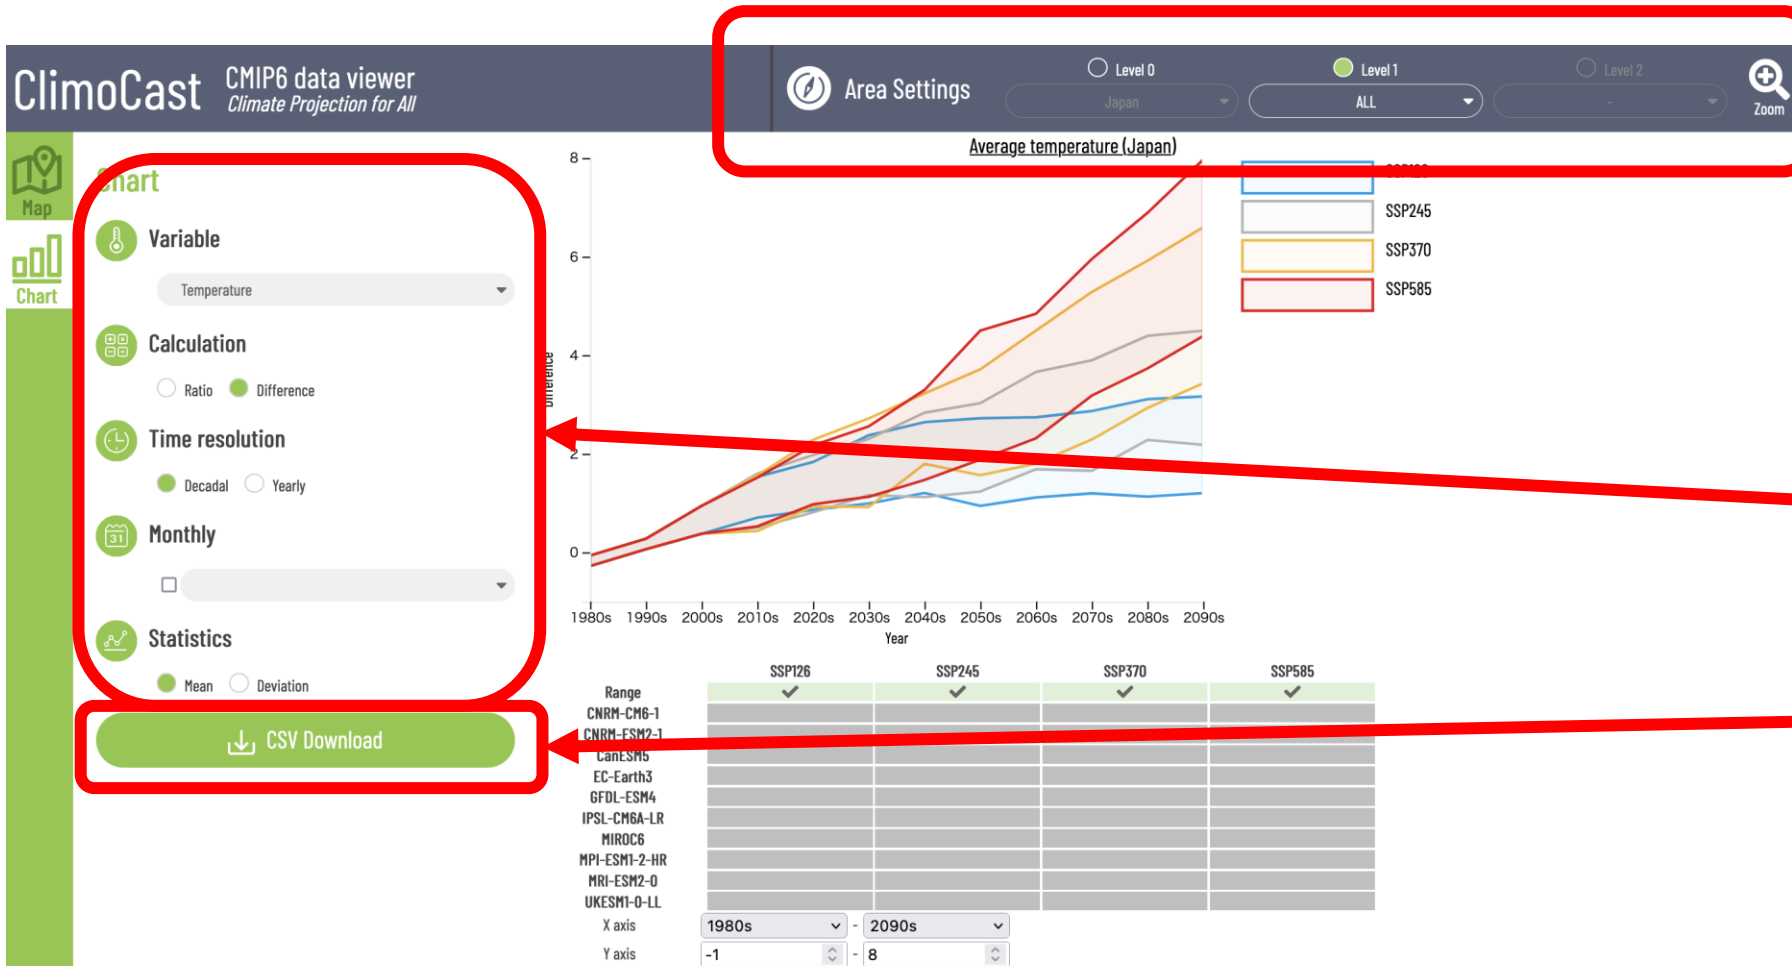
ClimoCast CMIP6 data viewer
Climate Projection for All

Area Settings
Level 0 Level 1 Level 2
Japan ALL -
Zoom

Map
Chart

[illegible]hart

Variable
Temperature

Calculation
Ratio Difference

Time resolution
Decadal Yearly

Monthly

Statistics
Mean Deviation

CSV Download

Average temperature (Japan)

8
6
4
2
0
Difference

1980s 1990s 2000s 2010s 2020s 2030s 2040s 2050s 2060s 2070s 2080s 2090s
Year

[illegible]
SSP245
SSP370
SSP585

| | SSP126 | SSP245 | SSP370 | SSP585 |
|---|---|---|---|---|
| Range | ✓ | ✓ | ✓ | ✓ |
| CNRM-CM6-1 | | | | |
| CNRM-ESM2-1 | | | | |
| CanESM5 | | | | |
| EC-Earth3 | | | | |
| GFDL-ESM4 | | | | |
| IPSL-CM6A-LR | | | | |
| MIROC6 | | | | |
| MPI-ESM1-2-HR | | | | |
| MRI-ESM2-0 | | | | |
| UKESM1-0-LL | | | | |

X axis 1980s - 2090s
Y axis -1 - 8